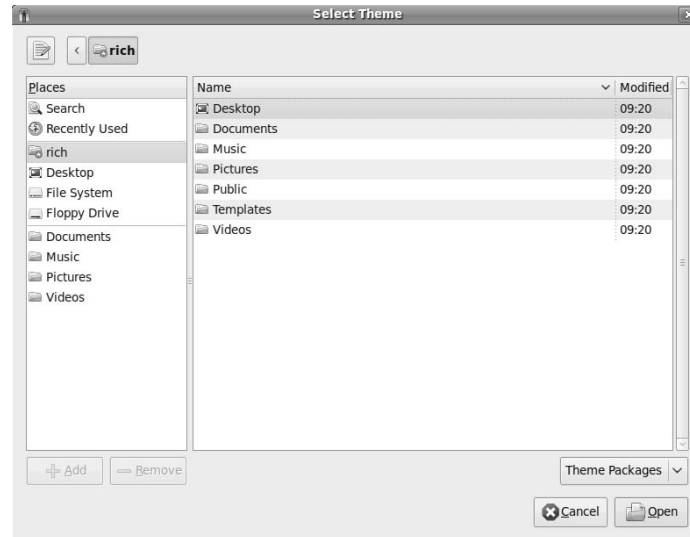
Select Theme

rich

Places
Search
Recently Used
rich
Desktop
File System
Floppy Drive
Documents
Music
Pictures
Videos

| Name | Modified |
|---|---|
| Desktop | 09:20 |
| Documents | 09:20 |
| Music | 09:20 |
| Pictures | 09:20 |
| Public | 09:20 |
| Templates | 09:20 |
| Videos | 09:20 |

Add
Remove

Theme Packages

Cancel
Open